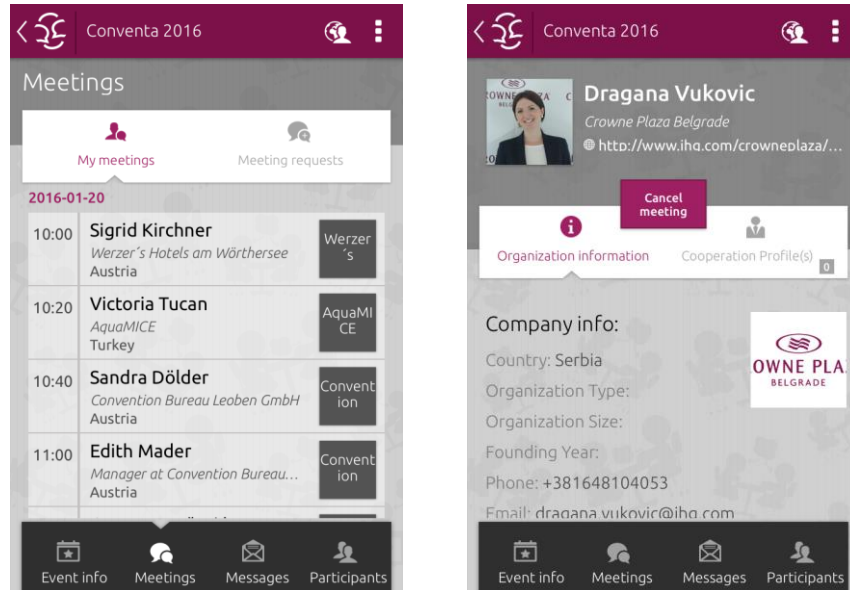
Conventa 2016

Meetings

My meetings

Meeting requests

2016-01-20

| | | |
|---|---|---|
| 10:00 | Sigrid Kirchner *Werzer's Hotels am Wörthersee* Austria | Werzer´s |
| 10:20 | Victoria Tucan *AquaMICE* Turkey | AquaMICE |
| 10:40 | Sandra Dölder *Convention Bureau Leoben GmbH* Austria | Convention |
| 11:00 | Edith Mader *Manager at Convention Bureau...* Austria | Convention |

Event info

Meetings

Messages

Participants

Conventa 2016

Dragana Vukovic

*Crowne Plaza Belgrade*

http://www.ihg.com/crowneplaza/...

Cancel meeting

Organization information

Cooperation Profile(s)

0

Company info:

OWNE PLA
BELGRADE

Country: Serbia

Organization Type:

Organization Size:

Founding Year:

Phone: +381648104053

Email: dragana.vukovic@ihg.com

Event info

Meetings

Messages

Participants